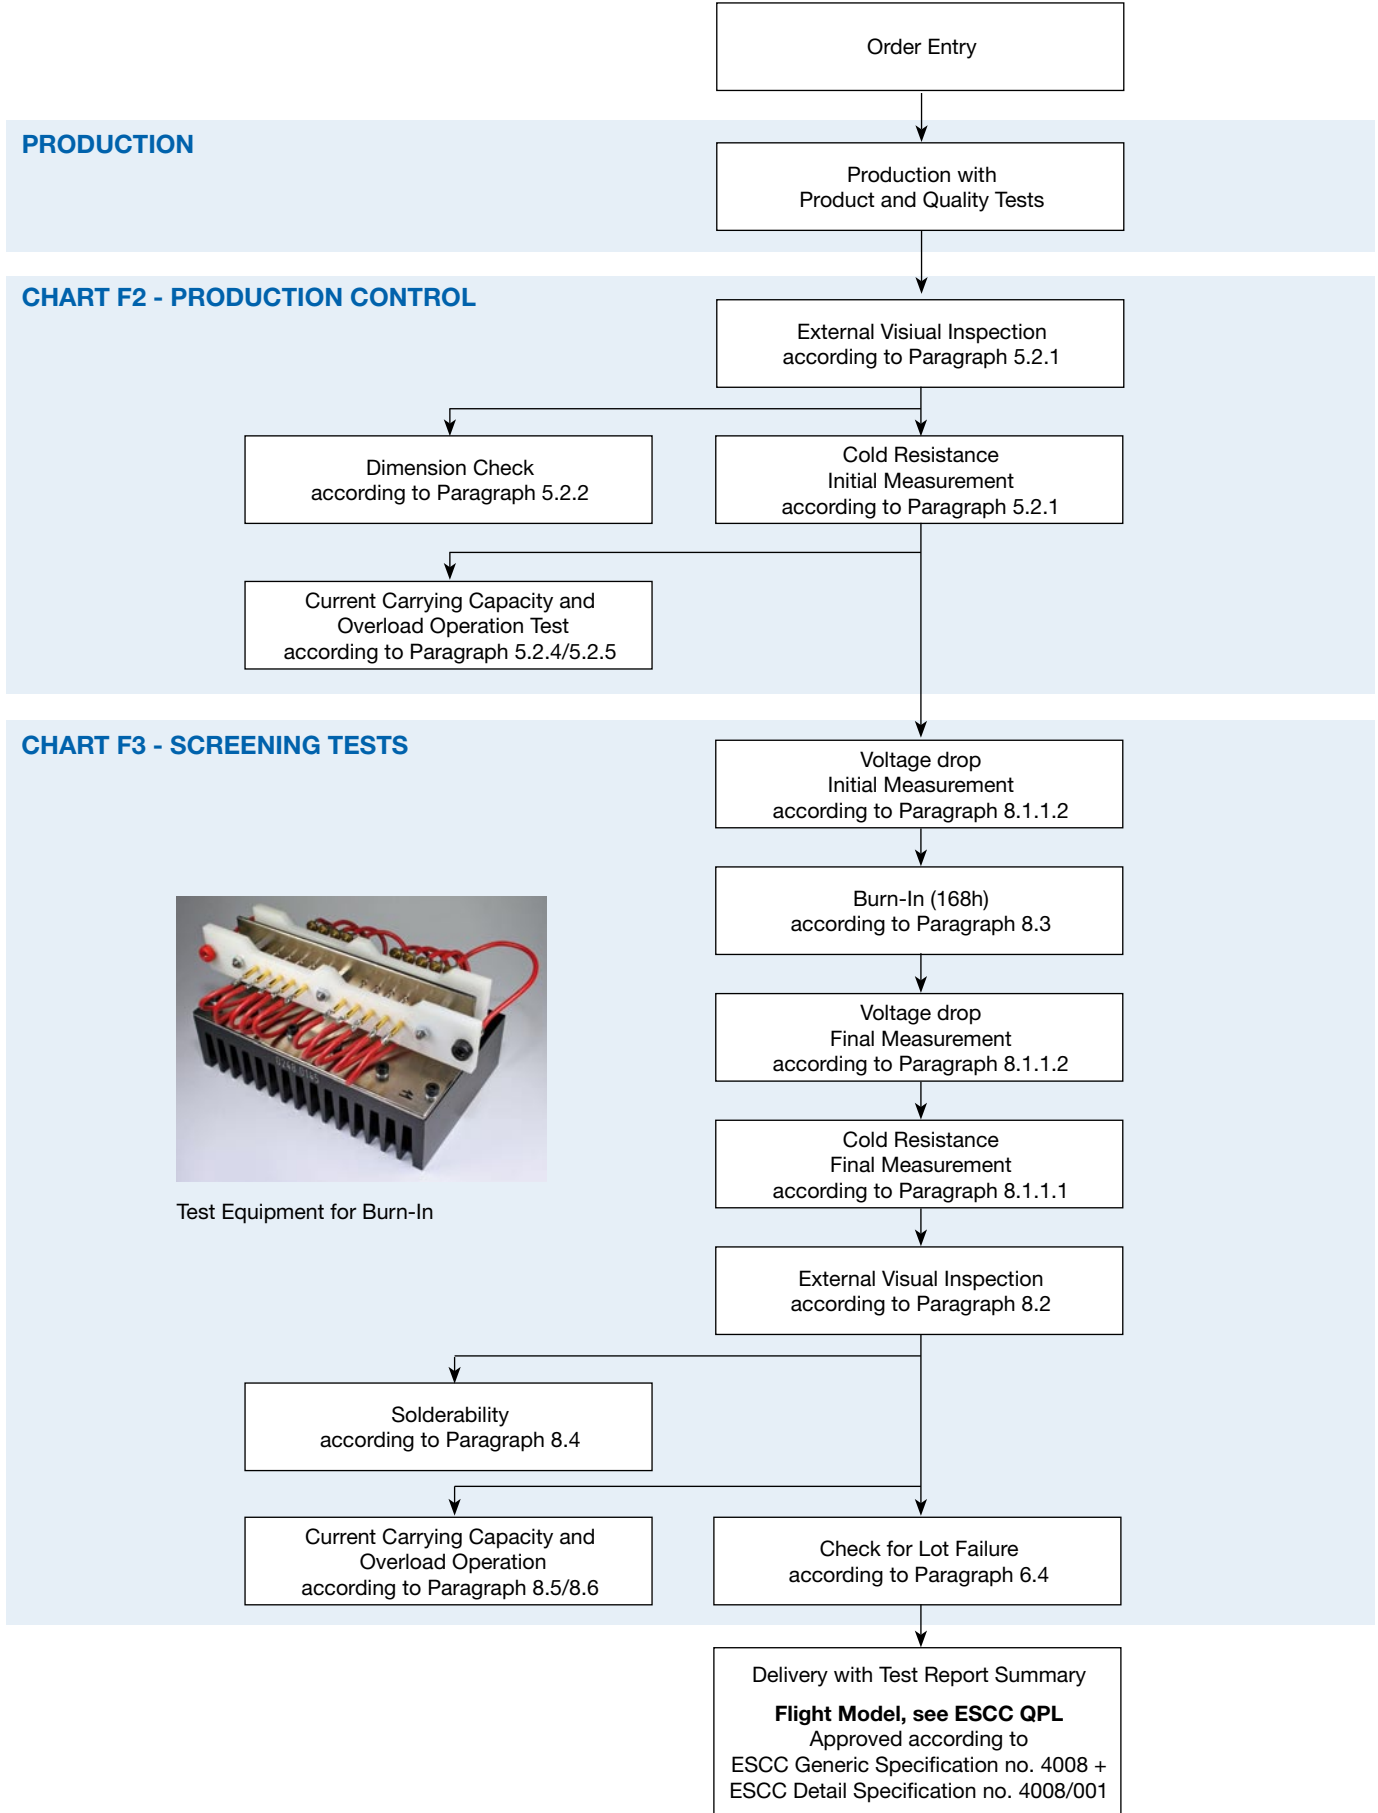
Order Entry

PRODUCTION

Production with
Product and Quality Tests

CHART F2 - PRODUCTION CONTROL

External Visiual Inspection
according to Paragraph 5.2.1

Dimension Check
according to Paragraph 5.2.2

Cold Resistance
Initial Measurement
according to Paragraph 5.2.1

Current Carrying Capacity and
Overload Operation Test
according to Paragraph 5.2.4/5.2.5

CHART F3 - SCREENING TESTS

Voltage drop
Initial Measurement
according to Paragraph 8.1.1.2

Burn-In (168h)
according to Paragraph 8.3

Voltage drop
Final Measurement
according to Paragraph 8.1.1.2

Cold Resistance
Final Measurement
according to Paragraph 8.1.1.1

Test Equipment for Burn-In

External Visual Inspection
according to Paragraph 8.2

Solderability
according to Paragraph 8.4

Current Carrying Capacity and
Overload Operation
according to Paragraph 8.5/8.6

Check for Lot Failure
according to Paragraph 6.4

Delivery with Test Report Summary

**Flight Model, see ESCC QPL**
Approved according to
ESCC Generic Specification no. 4008 +
ESCC Detail Specification no. 4008/001